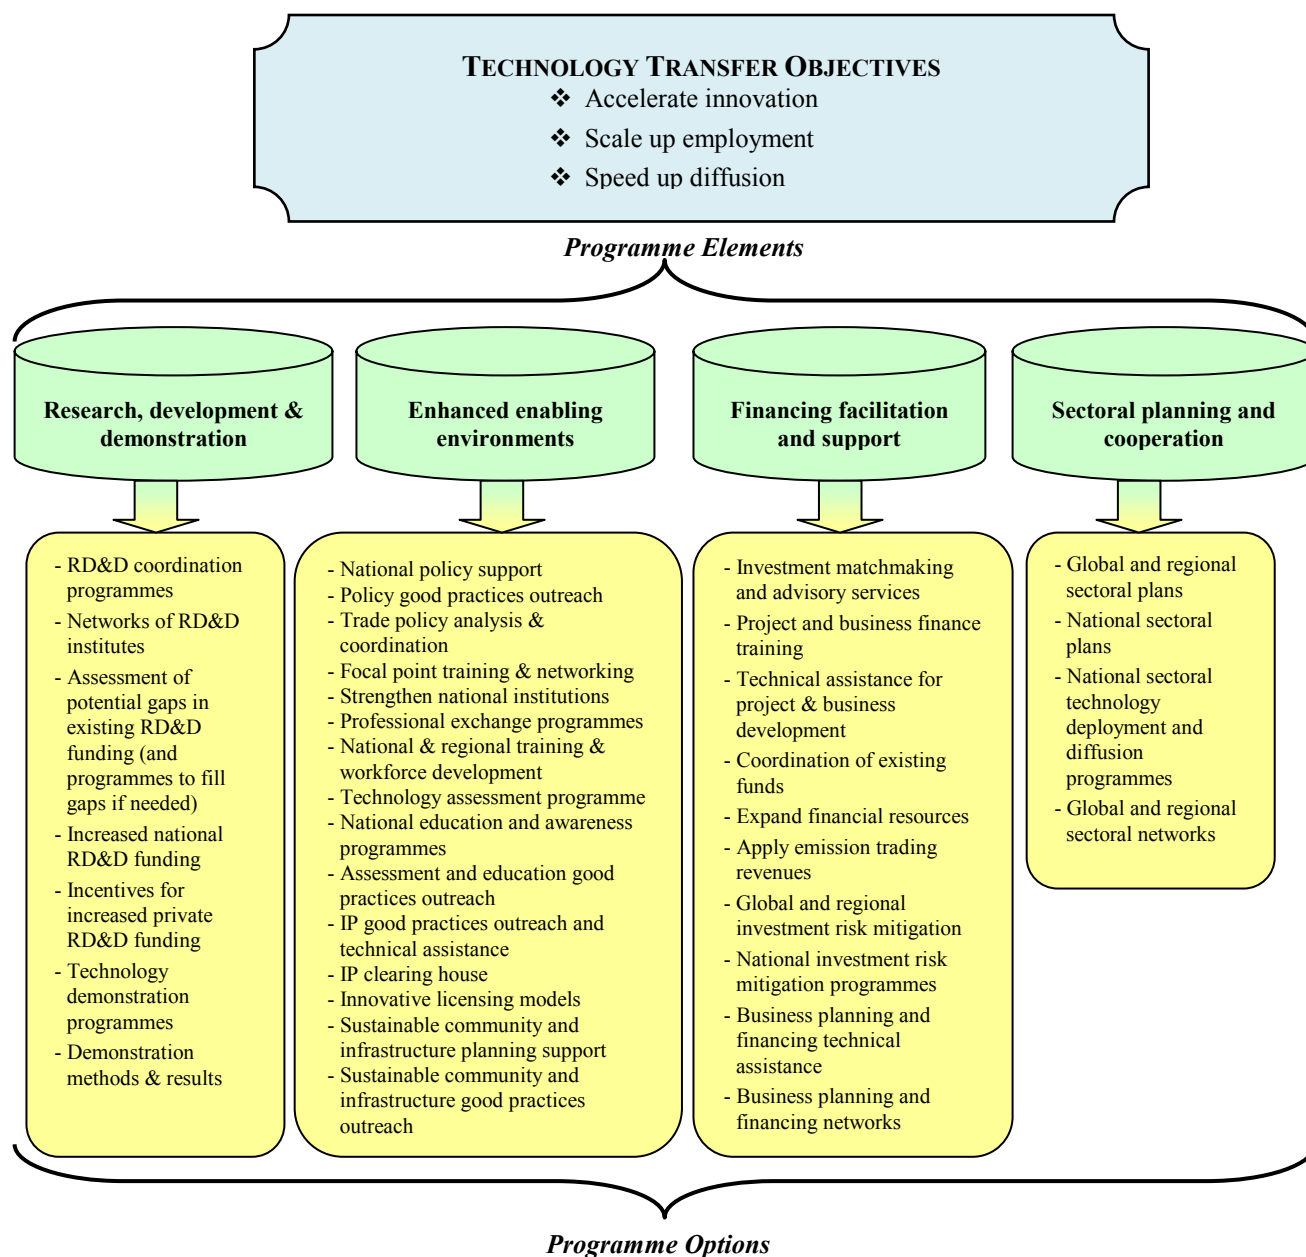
TECHNOLOGY TRANSFER OBJECTIVES

❖ Accelerate innovation

❖ Scale up employment

❖ Speed up diffusion

Programme Elements

Research, development & demonstration

Enhanced enabling environments

Financing facilitation and support

Sectoral planning and cooperation

- RD&D coordination programmes
- Networks of RD&D institutes
- Assessment of potential gaps in existing RD&D funding (and programmes to fill gaps if needed)
- Increased national RD&D funding
- Incentives for increased private RD&D funding
- Technology demonstration programmes
- Demonstration methods & results

- National policy support
- Policy good practices outreach
- Trade policy analysis & coordination
- Focal point training & networking
- Strengthen national institutions
- Professional exchange programmes
- National & regional training & workforce development
- Technology assessment programme
- National education and awareness programmes
- Assessment and education good practices outreach
- IP good practices outreach and technical assistance
- IP clearing house
- Innovative licensing models
- Sustainable community and infrastructure planning support
- Sustainable community and infrastructure good practices outreach

- Investment matchmaking and advisory services
- Project and business finance training
- Technical assistance for project & business development
- Coordination of existing funds
- Expand financial resources
- Apply emission trading revenues
- Global and regional investment risk mitigation
- National investment risk mitigation programmes
- Business planning and financing technical assistance
- Business planning and financing networks

- Global and regional sectoral plans
- National sectoral plans
- National sectoral technology deployment and diffusion programmes
- Global and regional sectoral networks

Programme Options